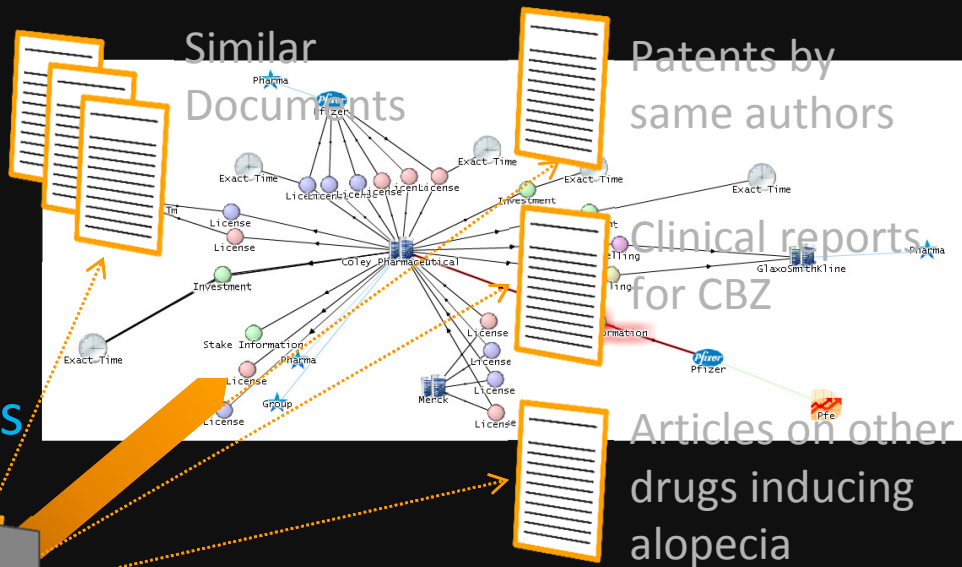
Similar Documents

Patents by same authors

Clinical reports for CBZ

Articles on other drugs inducing alopecia

S

Pharma
Pfizer
Exact Time
Exact Time
Exact Time
Exact Time
Licen
Licen
License
License
Licen
License
Investment
License
License
Investment
Coley Pharmaceutical
GlaxoSmithKline
Pharma
Stake Information
Pharma
License
Group
License
Merck
License
License
License
License
Exact Time
Pfizer
Pfe